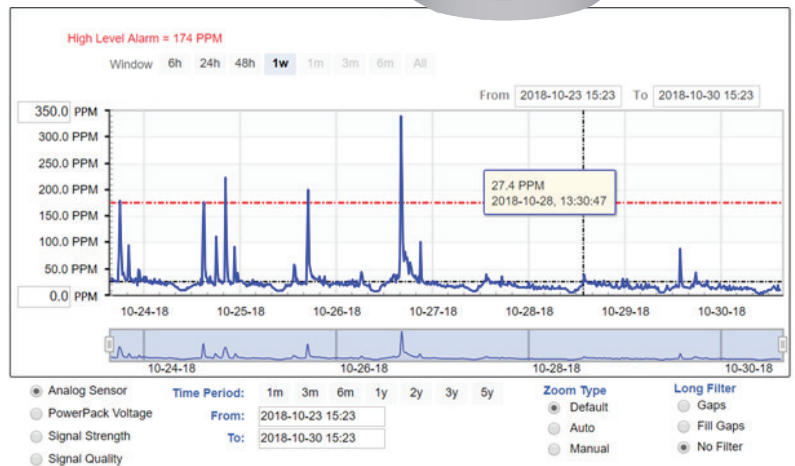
High Level Alarm = 174 PPM

Window 6h 24h 48h 1w 1m 3m 6m All

From 2018-10-23 15:23 To 2018-10-30 15:23

350.0 PPM
300.0 PPM
250.0 PPM
200.0 PPM
150.0 PPM
100.0 PPM
50.0 PPM
0.0 PPM

27.4 PPM
2018-10-28, 13:30:47

10-24-18 10-25-18 10-26-18 10-27-18 10-28-18 10-29-18 10-30-18

10-24-18 10-26-18 10-28-18 10-30-18

Analog Sensor
PowerPack Voltage
Signal Strength
Signal Quality

Time Period: 1m 3m 6m 1y 2y 3y 5y
From: 2018-10-23 15:23
To: 2018-10-30 15:23

Zoom Type
Default
Auto
Manual

Long Filter
Gaps
Fill Gaps
No Filter